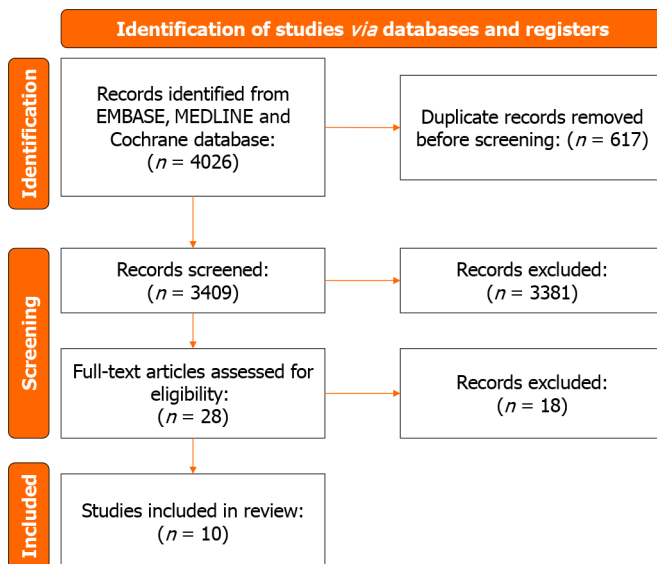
Identification of studies *via* databases and registers

Identification

Records identified from EMBASE, MEDLINE and Cochrane database: ($n$ = 4026)

Duplicate records removed before screening: ($n$ = 617)

Screening

Records screened: ($n$ = 3409)

Records excluded: ($n$ = 3381)

Full-text articles assessed for eligibility: ($n$ = 28)

Records excluded: ($n$ = 18)

Included

Studies included in review: ($n$ = 10)